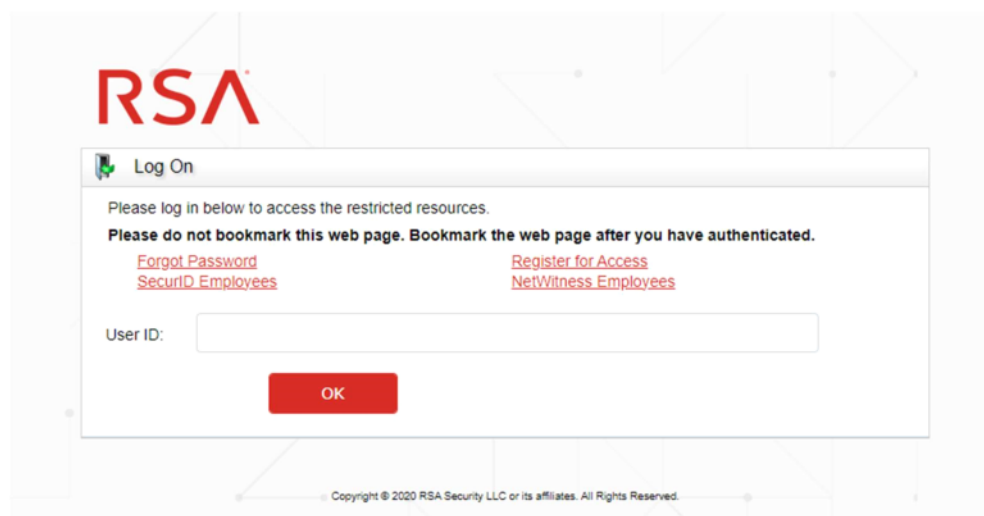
RSA

Log On

Please log in below to access the restricted resources.

**Please do not bookmark this web page. Bookmark the web page after you have authenticated.**

Forgot Password
SecurID Employees

Register for Access
NetWitness Employees

User ID:

OK

Copyright © 2020 RSA Security LLC or its affiliates. All Rights Reserved.